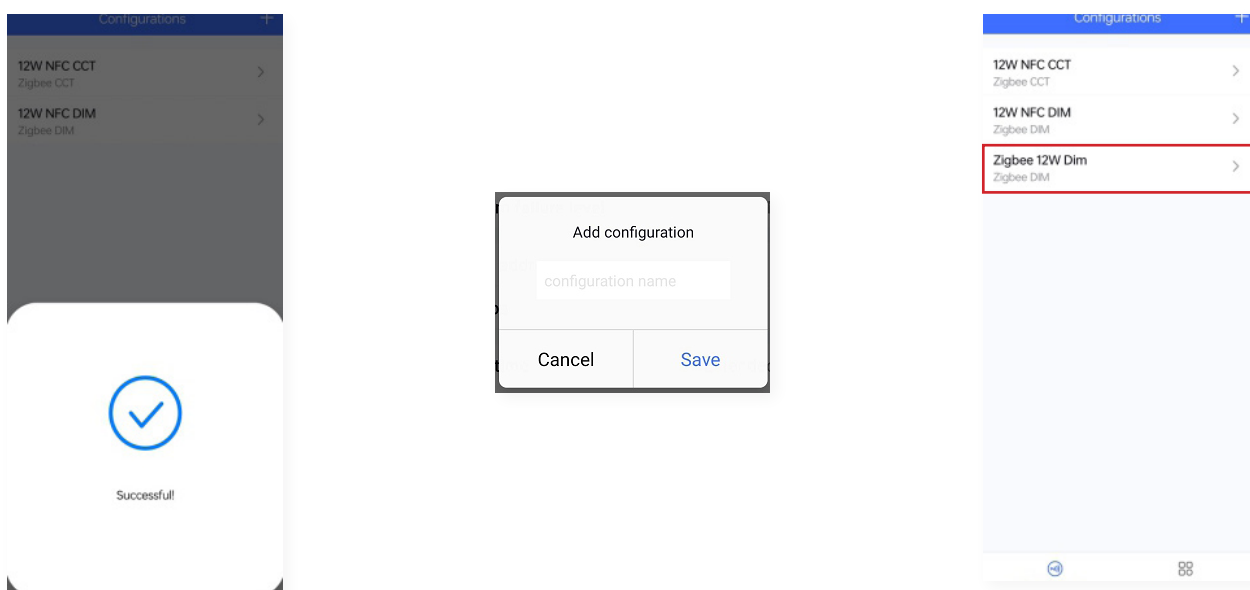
Configurations +

12W NFC CCT
Zigbee CCT

12W NFC DIM
Zigbee DIM

Successful!

Add configuration

configuration name

Cancel

Save

Configurations +

12W NFC CCT
Zigbee CCT

12W NFC DIM
Zigbee DIM

Zigbee 12W Dim
Zigbee DIM